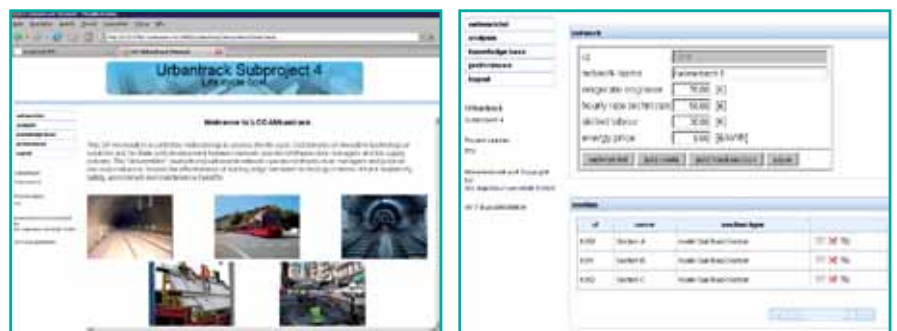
Urbantrack Subproject 4
Life cycle cost

Welcome to LCC-Urbantrack

network
analysis
knowledge base
preferences
logout

Urbantrack
Subproject 4

network

id
network name	Network 1
integrate engineer	70.00	[€]
hourly rate technicians	50.00	[€]
skilled labour	30.00	[€]
energy price	0.00	[€/kWh]

section

| id | name | section type |
|---|---|---|
| 1001 | Section A | |
| 1001 | Section B | |
| 1002 | Section C | |